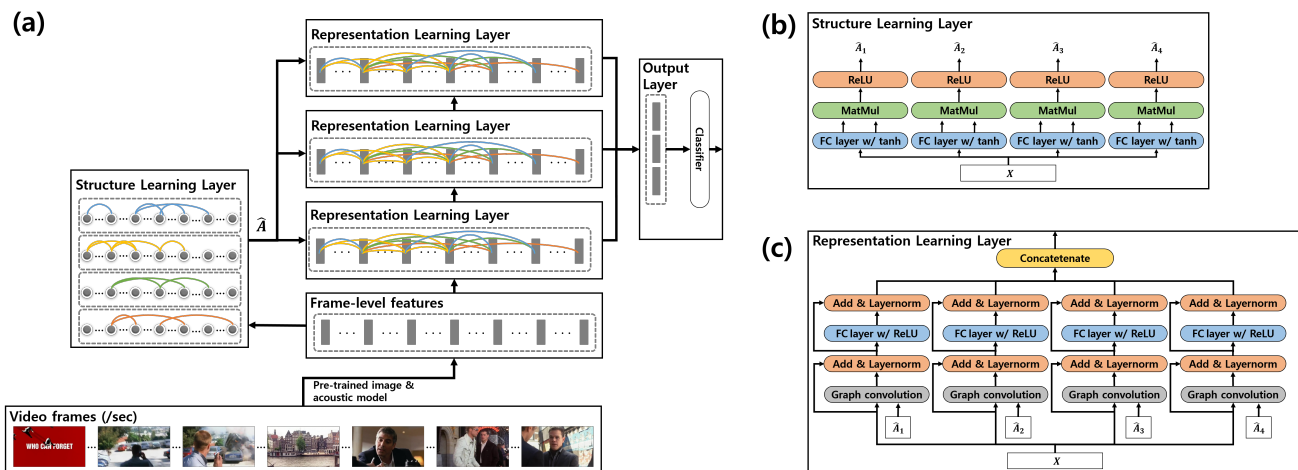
(a)

Structure Learning Layer

$\widehat{A}$

Representation Learning Layer

Representation Learning Layer

Representation Learning Layer

Output Layer

Classifier

Frame-level features

Pre-trained image & acoustic model

Video frames (/sec)

WHO CAN FORGET

(b)

Structure Learning Layer

$\widehat{A}_1$ $\widehat{A}_2$ $\widehat{A}_3$ $\widehat{A}_4$

ReLU ReLU ReLU ReLU

MatMul MatMul MatMul MatMul

FC layer w/ tanh FC layer w/ tanh FC layer w/ tanh FC layer w/ tanh

$X$

(c)

Representation Learning Layer

Concatenate

Add & Layernorm Add & Layernorm Add & Layernorm Add & Layernorm

FC layer w/ ReLU FC layer w/ ReLU FC layer w/ ReLU FC layer w/ ReLU

Add & Layernorm Add & Layernorm Add & Layernorm Add & Layernorm

Graph convolution Graph convolution Graph convolution Graph convolution

$\widehat{A}_1$ $\widehat{A}_2$ $\widehat{A}_3$ $\widehat{A}_4$

$X$